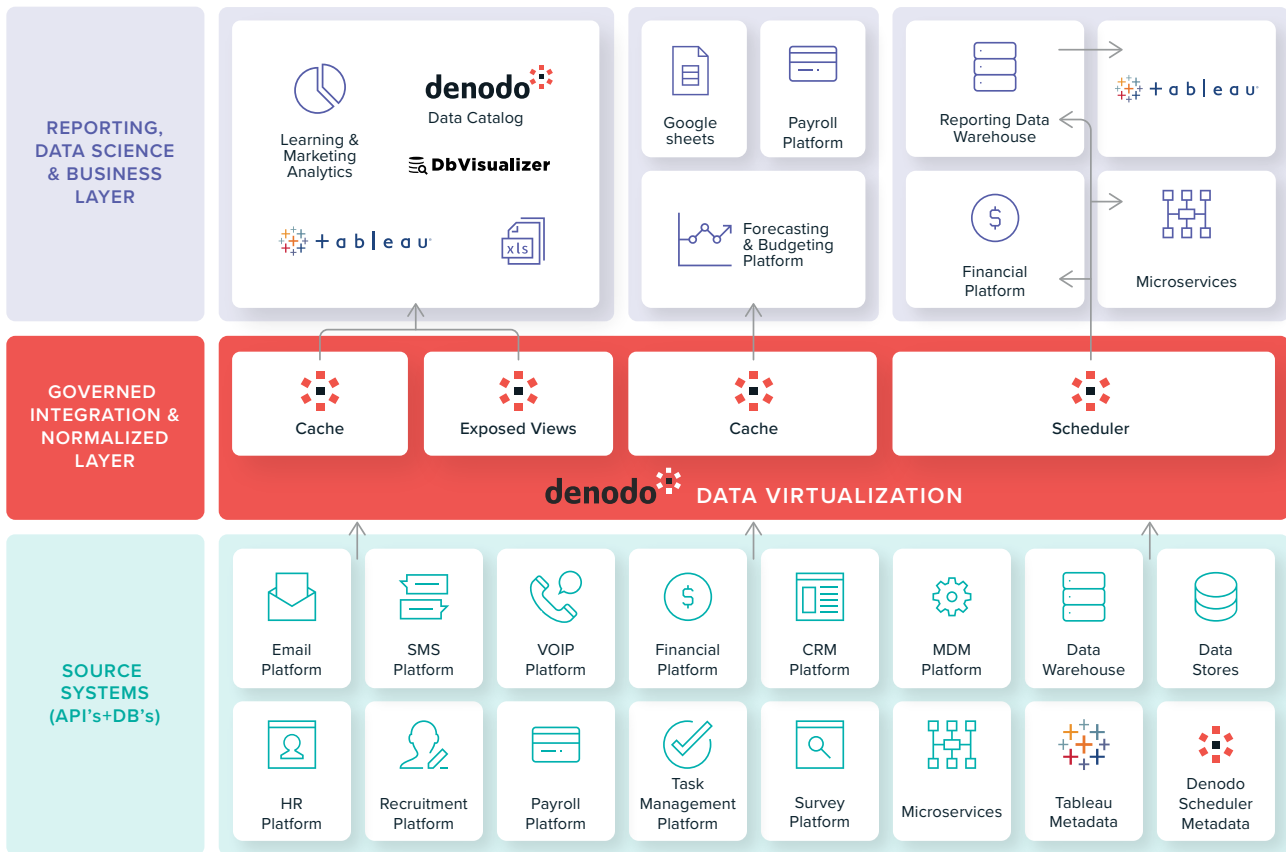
REPORTING, DATA SCIENCE & BUSINESS LAYER

Learning & Marketing Analytics

denodo
Data Catalog

DbVisualizer

+ a b | e a u

xls

Google sheets

Payroll Platform

Forecasting & Budgeting Platform

Reporting Data Warehouse

+ a b | e a u

Financial Platform

Microservices

GOVERNED INTEGRATION & NORMALIZED LAYER

Cache

Exposed Views

Cache

Scheduler

denodo DATA VIRTUALIZATION

SOURCE SYSTEMS (API's+DB's)

Email Platform

SMS Platform

VOIP Platform

Financial Platform

CRM Platform

MDM Platform

Data Warehouse

Data Stores

HR Platform

Recruitment Platform

Payroll Platform

Task Management Platform

Survey Platform

Microservices

Tableau Metadata

Denodo Scheduler Metadata